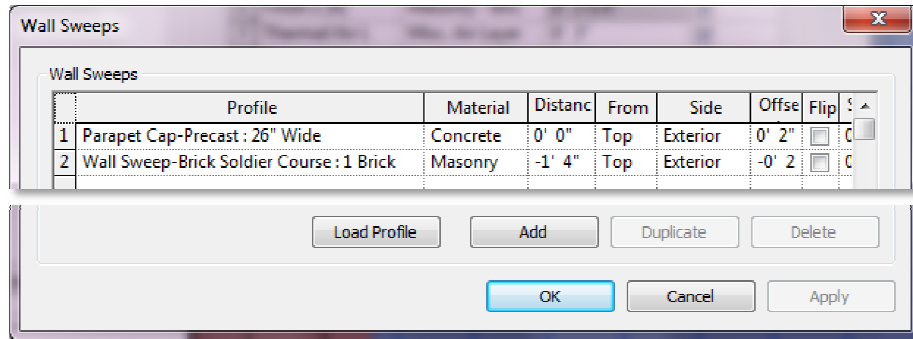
Wall Sweeps

Wall Sweeps

| | Profile | Material | Distanc | From | Side | Offse | Flip | S |
|---|---|---|---|---|---|---|---|---|
| 1 | Parapet Cap-Precast : 26" Wide | Concrete | 0' 0" | Top | Exterior | 0' 2" | | 0 |
| 2 | Wall Sweep-Brick Soldier Course : 1 Brick | Masonry | -1' 4" | Top | Exterior | -0' 2 | | 0 |

Load Profile
Add
Duplicate
Delete

OK
Cancel
Apply